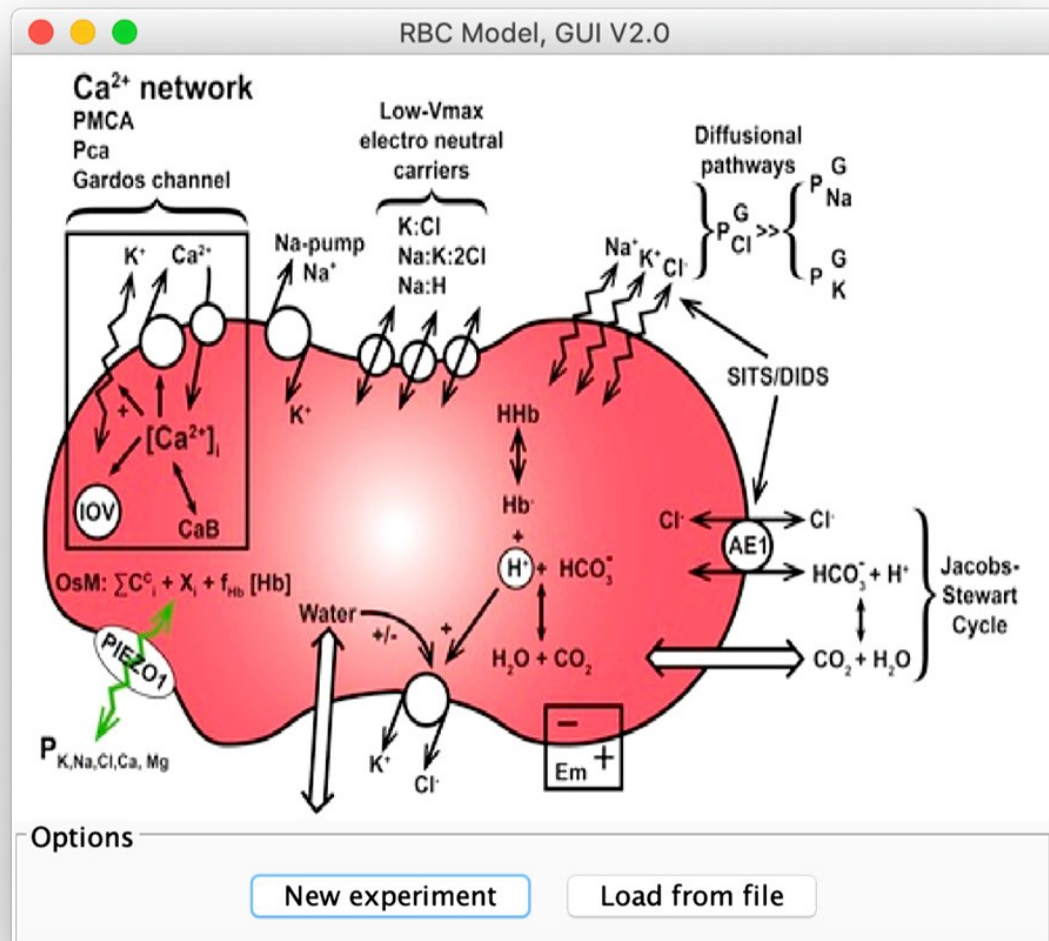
RBC Model, GUI V2.0

$Ca^{2+}$ network
PMCA
Pca
Gardos channel

Low-Vmax electro neutral carriers

Diffusional pathways

$P^{G}_{Cl} >> P^{G}_{Na}$, $P^{G}_{K}$

$K^+$ $Ca^{2+}$

Na-pump $Na^+$

K:Cl
Na:K:2Cl
Na:H

$Na^+$ $K^+$ $Cl^-$

+

$[Ca^{2+}]_i$

$K^+$

SITS/DIDS

HHb

$Hb^-$

+

IOV

CaB

$Cl^-$

AE1

$Cl^-$

OsM: $\sum C^c_i + X_i + f_{Hb}$ [Hb]

$H^+$ + $HCO_3^-$

$HCO_3^-$ + $H^+$

Jacobs-Stewart Cycle

Water

+/-

+

PIEZO1

$H_2O + CO_2$

$CO_2 + H_2O$

$P_{K,Na,Cl,Ca, Mg}$

$K^+$

$Cl^-$

–
Em +

Options

New experiment

Load from file